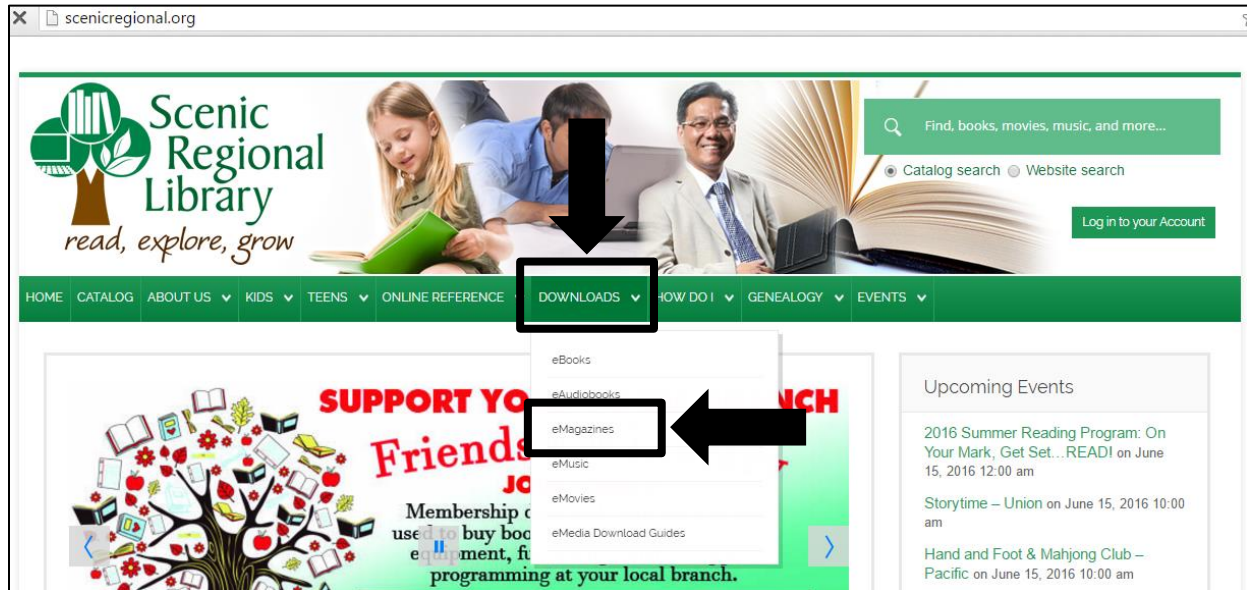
scenicregional.org

Scenic Regional Library
read, explore, grow

Find, books, movies, music, and more...

Catalog search Website search

Log in to your Account

HOME CATALOG ABOUT US KIDS TEENS ONLINE REFERENCE DOWNLOADS HOW DO I GENEALOGY EVENTS

eBooks
eAudiobooks
eMagazines
eMusic
eMovies
eMedia Download Guides

SUPPORT YO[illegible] BRANCH
Frienda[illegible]
JO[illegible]
Membership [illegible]
used to buy boo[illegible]
equipment, fu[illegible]
programming at your local branch.

Upcoming Events

2016 Summer Reading Program: On Your Mark, Get Set…READ! on June 15, 2016 12:00 am

Storytime – Union on June 15, 2016 10:00 am

Hand and Foot & Mahjong Club – Pacific on June 15, 2016 10:00 am